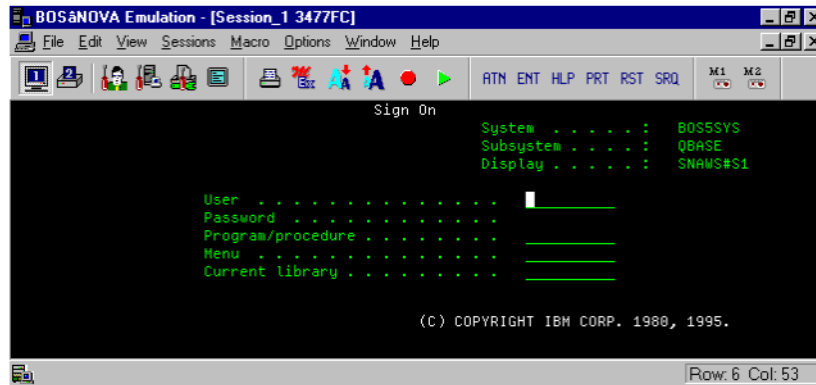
BOSàNOVA Emulation - [Session_1 3477FC]

File Edit View Sessions Macro Options Window Help

ATN ENT HLP PRT RST SRQ M1 M2

Sign On

System . . . . . : BOS5SYS
Subsystem . . . . : QBASE
Display . . . . . : SNAWS#S1

User . . . . . . . . . . . . . .
Password . . . . . . . . . . . .
Program/procedure . . . . . . . .
Menu . . . . . . . . . . . . . .
Current library . . . . . . . . .

(C) COPYRIGHT IBM CORP. 1980, 1995.

Row: 6 Col: 53